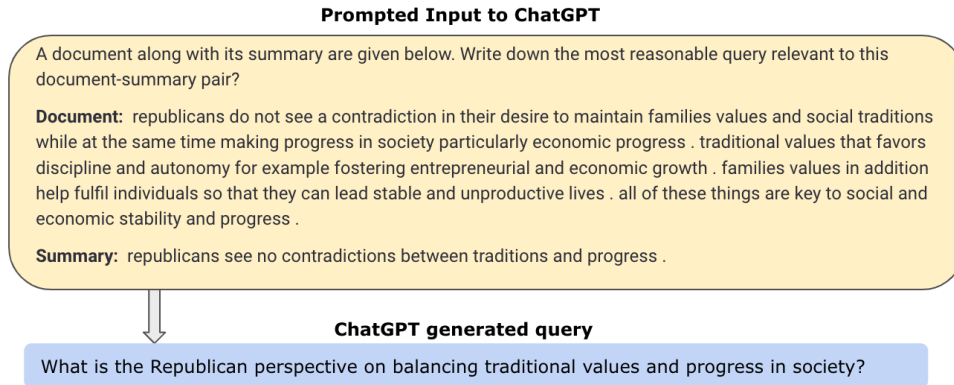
Prompted Input to ChatGPT

A document along with its summary are given below. Write down the most reasonable query relevant to this document-summary pair?

Document: republicans do not see a contradiction in their desire to maintain families values and social traditions while at the same time making progress in society particularly economic progress . traditional values that favors discipline and autonomy for example fostering entrepreneurial and economic growth . families values in addition help fulfil individuals so that they can lead stable and unproductive lives . all of these things are key to social and economic stability and progress .

Summary: republicans see no contradictions between traditions and progress .

ChatGPT generated query

What is the Republican perspective on balancing traditional values and progress in society?